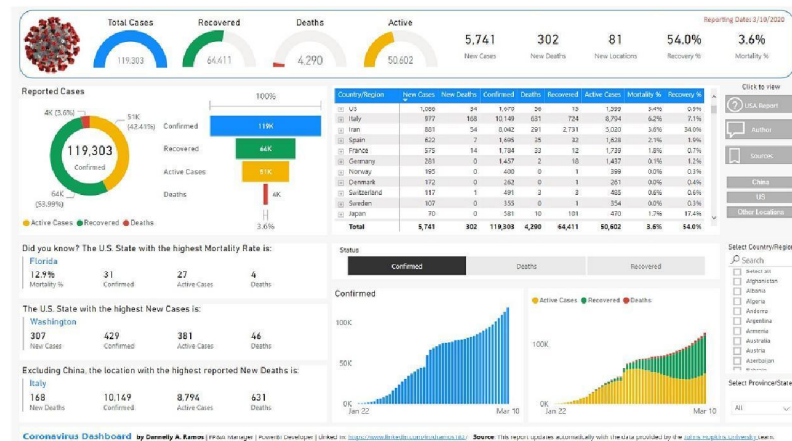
Total Cases 119,303
Recovered 64,411
Deaths 4,290
Active 50,602

Reporting Date: 3/10/2020

5,741 New Cases
302 New Deaths
81 New Locations
54.0% Recovery %
3.6% Mortality %

Reported Cases

4K (3.6%)
51K (42.41%)
119,303 Confirmed
64K (53.99%)
Active Cases Recovered Deaths

100%
Confirmed 119K
Recovered 64K
Active Cases 51K
Deaths 4K
3.6%

| Country/Region | New Cases | New Deaths | Confirmed | Deaths | Recovered | Active Cases | Mortality % | Recovery % |
|---|---|---|---|---|---|---|---|---|
| US | 1,000 | 24 | 1,670 | 30 | 13 | 1,599 | 3.4% | 0.5% |
| Italy | 977 | 168 | 10,149 | 631 | 724 | 8,794 | 6.2% | 7.1% |
| Iran | 881 | 54 | 8,042 | 291 | 2,731 | 5,020 | 3.6% | 34.0% |
| Spain | 622 | 7 | 1,695 | 35 | 32 | 1,628 | 2.1% | 1.9% |
| France | 579 | 14 | 1,784 | 33 | 12 | 1,739 | 1.8% | 0.7% |
| Germany | 281 | 0 | 1,457 | 2 | 18 | 1,437 | 0.1% | 1.2% |
| Norway | 195 | 0 | 400 | 0 | 1 | 399 | 0.0% | 0.3% |
| Denmark | 172 | 0 | 262 | 0 | 1 | 261 | 0.0% | 0.4% |
| Switzerland | 117 | 1 | 491 | 3 | 3 | 485 | 0.6% | 0.6% |
| Sweden | 107 | 0 | 355 | 0 | 1 | 354 | 0.0% | 0.3% |
| Japan | 70 | 0 | 581 | 10 | 101 | 470 | 1.7% | 17.4% |
| Total | 5,741 | 302 | 119,303 | 4,290 | 64,411 | 50,602 | 3.6% | 54.0% |

Click to view
USA Report
Author
Source
China
US
Other Locations

Did you know? The U.S. State with the highest Mortality Rate is:
Florida
12.9% Mortality %
31 Confirmed
27 Active Cases
4 Deaths

The U.S. State with the highest New Cases is:
Washington
307 New Cases
429 Confirmed
381 Active Cases
46 Deaths

Excluding China, the location with the highest reported New Deaths is:
Italy
168 New Deaths
10,149 Confirmed
8,794 Active Cases
631 Deaths

Status
Confirmed Deaths Recovered

Confirmed
100K
50K
0K
Jan 22 Mar 10

Active Cases Recovered Deaths
100K
0K
Jan 22 Mar 10

Select Country/Region
Search
Select all
Afghanistan
Albania
Algeria
Andorra
Argentina
Armenia
Australia
Austria
Azerbaijan

Select Province/State
All

Coronavirus Dashboard by Donnelly A. Ramos | PMO Manager | PowerBI Developer | Linked In: https://www.linkedin.com/in/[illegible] Source: This report updates automatically with the data provided by the Johns Hopkins University team.